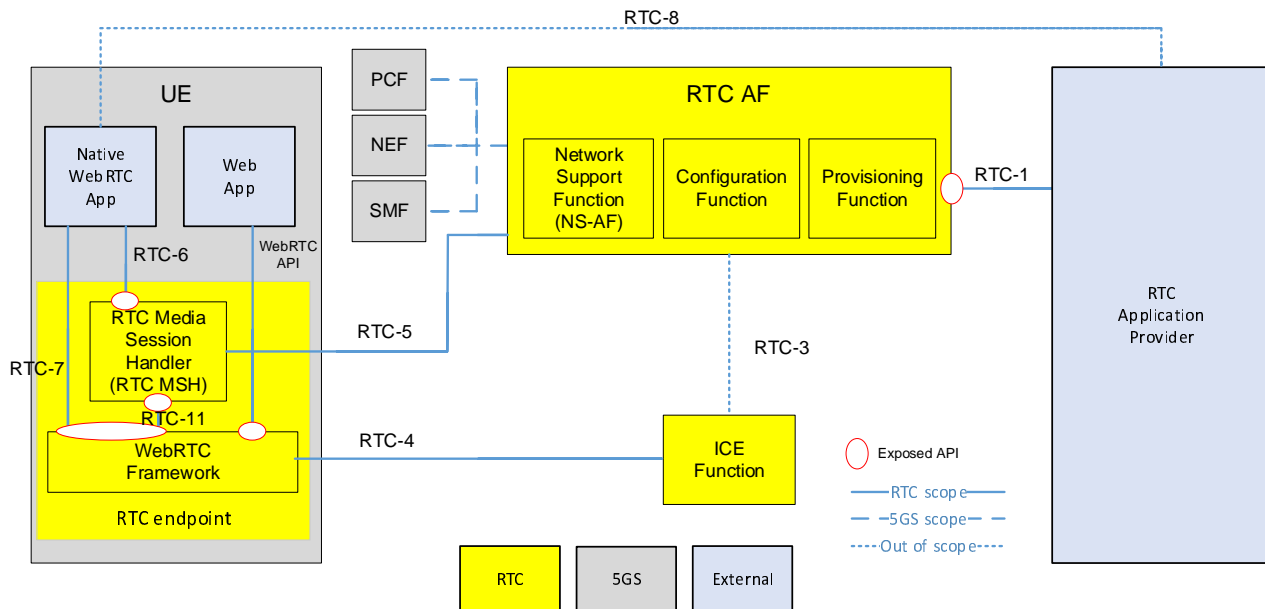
RTC-8

UE

Native WebRTC App

Web App

WebRTC API

RTC-6

RTC-7

RTC Media Session Handler (RTC MSH)

RTC-11

WebRTC Framework

RTC endpoint

PCF

NEF

SMF

RTC AF

Network Support Function (NS-AF)

Configuration Function

Provisioning Function

RTC-1

RTC-5

RTC-3

RTC-4

ICE Function

RTC Application Provider

Exposed API

RTC scope

5GS scope

Out of scope

RTC

5GS

External